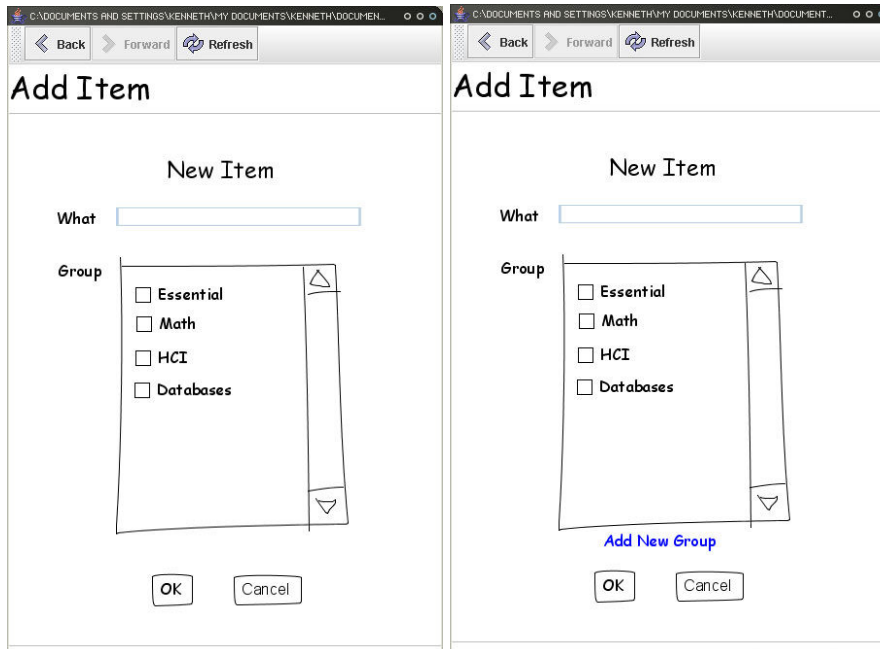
C:\DOCUMENTS AND SETTINGS\KENNETH\MY DOCUMENTS\KENNETH\DOCUMEN...

Back Forward Refresh

Add Item

New Item

What

Group

Essential

Math

HCI

Databases

OK Cancel

C:\DOCUMENTS AND SETTINGS\KENNETH\MY DOCUMENTS\KENNETH\DOCUMENT...

Back Forward Refresh

Add Item

New Item

What

Group

Essential

Math

HCI

Databases

Add New Group

OK Cancel